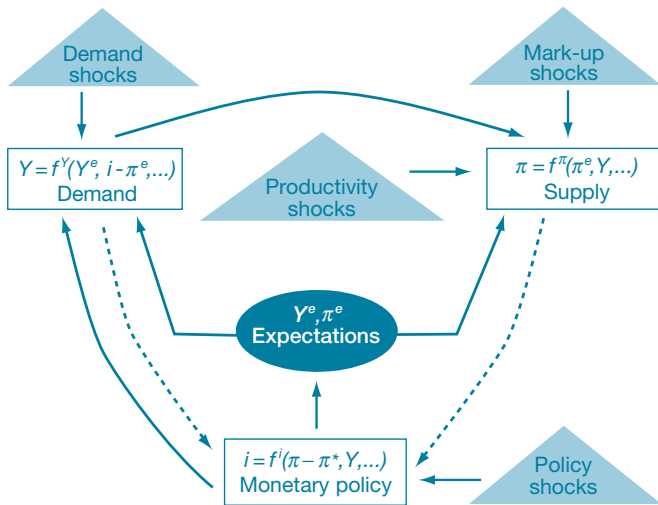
Demand shocks

Mark-up shocks

$Y = f^Y(Y^e, i - \pi^e, ...)$
Demand

Productivity shocks

$\pi = f^\pi(\pi^e, Y, ...)$
Supply

$Y^e, \pi^e$
Expectations

$i = f^i(\pi - \pi^*, Y, ...)$
Monetary policy

Policy shocks